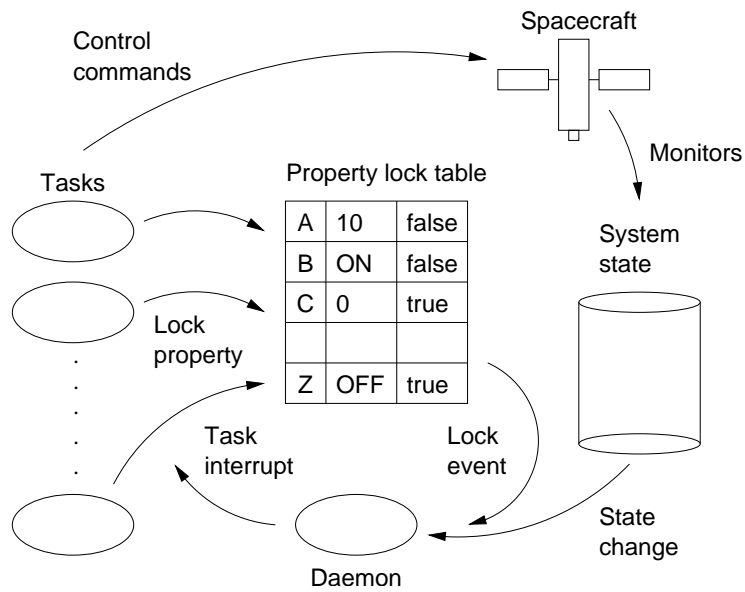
Control commands

Spacecraft

Monitors

Tasks

Property lock table

| A | 10 | false |
|---|---|---|
| B | ON | false |
| C | 0 | true |
| | | |
| Z | OFF | true |

System state

Lock property

.
.
.
.
.

Task interrupt

Lock event

State change

Daemon